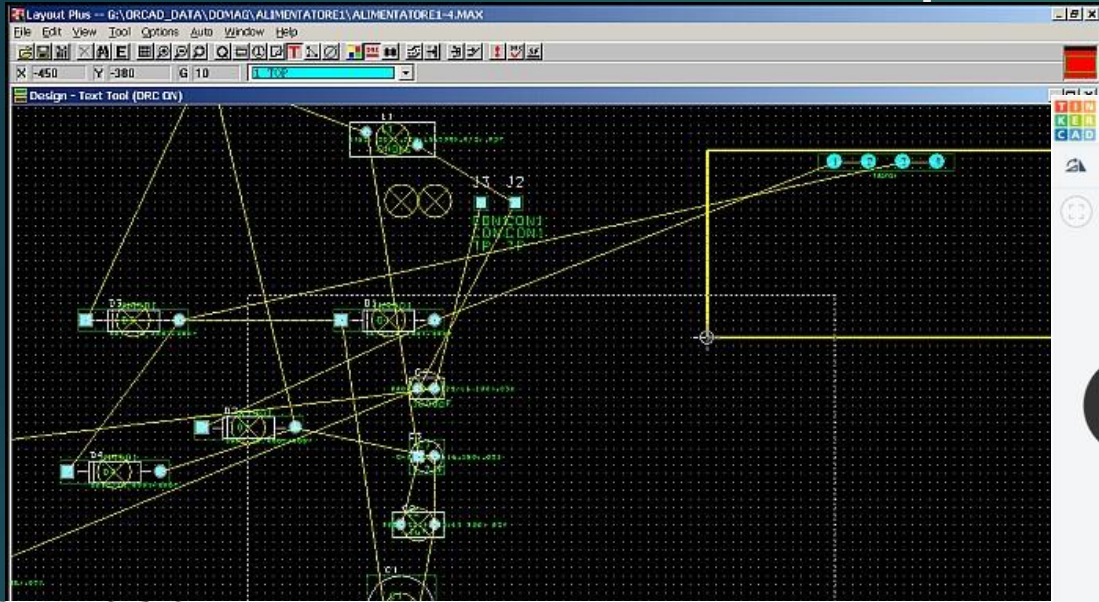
Layout Plus -- G:\ORCAD_DATA\DOMAG\ALIMENTATORE1\ALIMENTATORE1-4.MAX

File Edit View Tool Options Auto Window Help

X -450 Y -380 G 10 1 TOP

Design - Text Tool (DRC ON)

TIN KER CAD

L1

J1 J2

CONCON1
CONCON1

D3

D1

D2

D4

C1